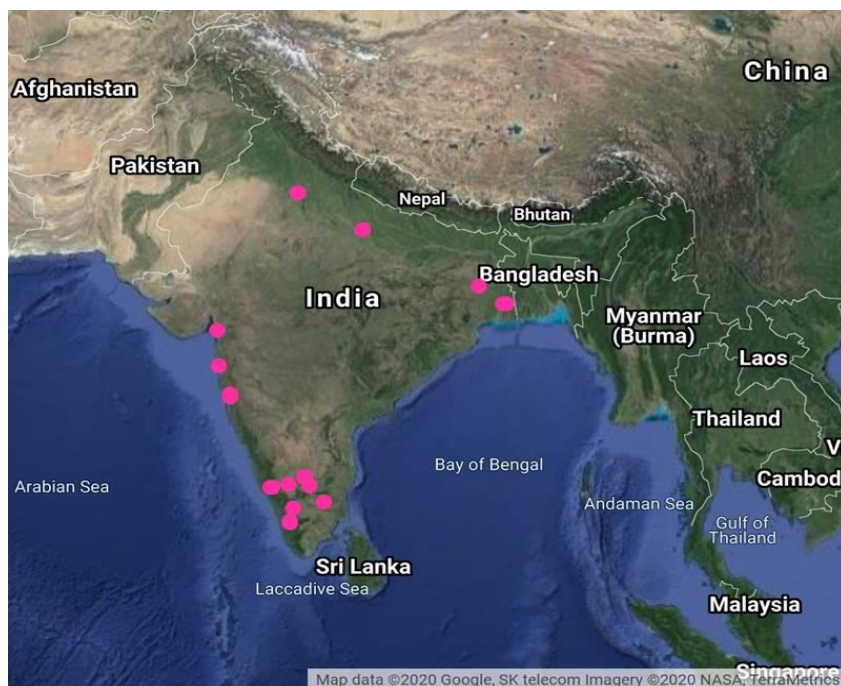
China
Afghanistan
Pakistan
Nepal
Bhutan
Bangladesh
India
Myanmar (Burma)
Laos
Thailand
V
Cambod
Bay of Bengal
Arabian Sea
Andaman Sea
Gulf of Thailand
Sri Lanka
Laccadive Sea
Malaysia
Singapore
Map data ©2020 Google, SK telecom Imagery ©2020 NASA, TerraMetrics